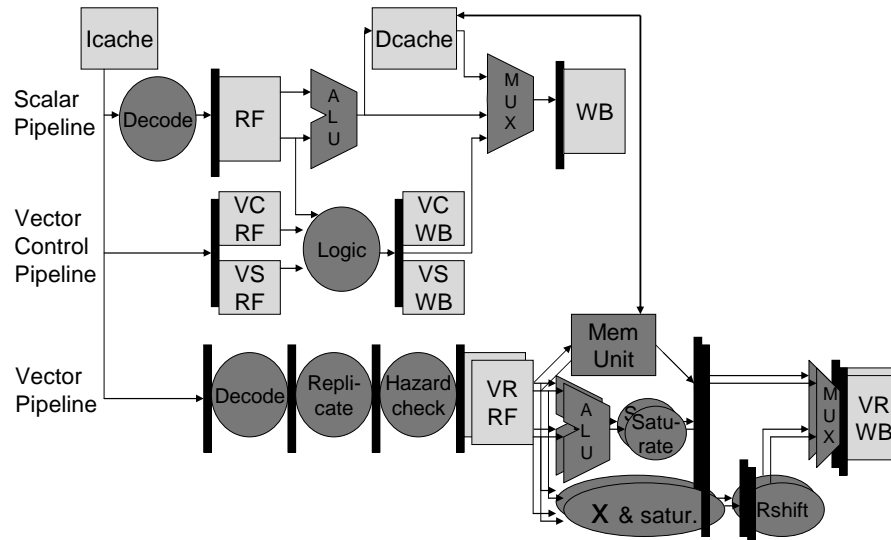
Icache
Dcache
Scalar Pipeline
Decode
RF
A L U
M U X
WB
Vector Control Pipeline
VC RF
VS RF
Logic
VC WB
VS WB
Vector Pipeline
Mem Unit
Decode
Replicate
Hazard check
VR RF
A L U
Saturate
M U X
VR WB
X & satur.
Rshift